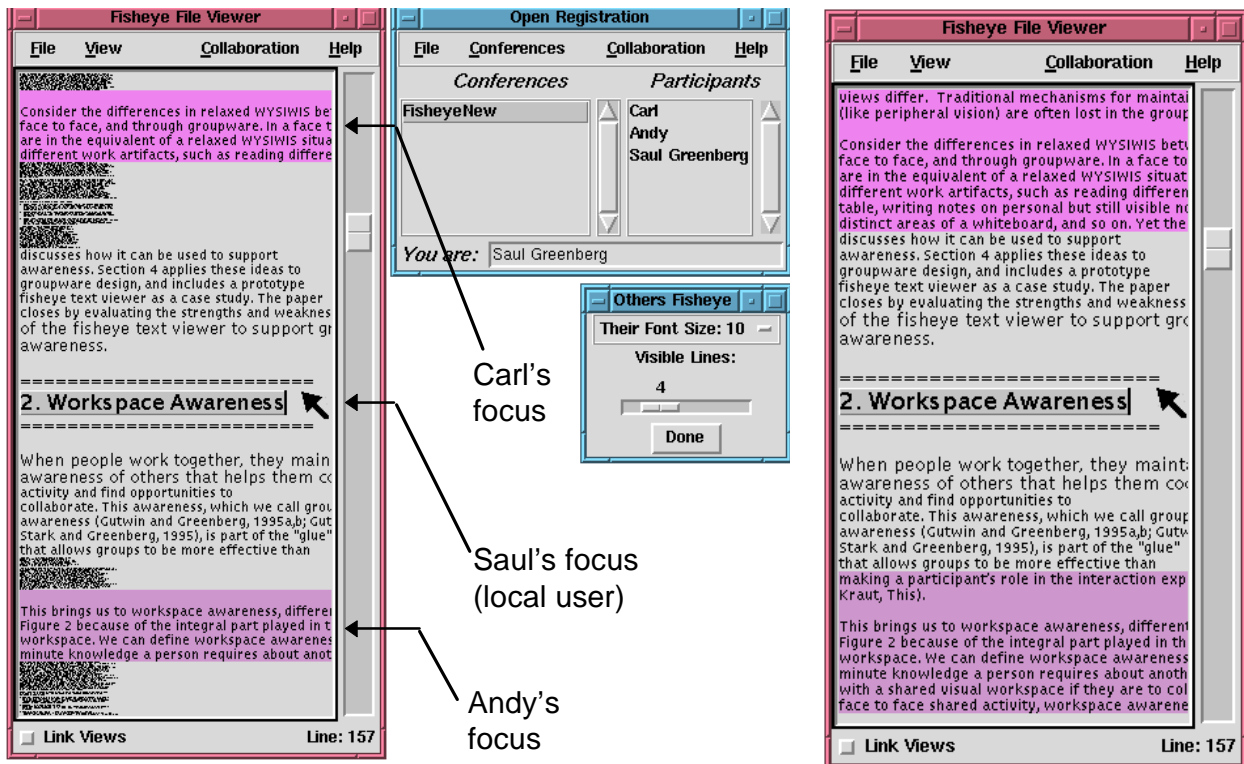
Fisheye File Viewer

File View Collaboration Help

Consider the differences in relaxed WYSIWIS bet face to face, and through groupware. In a face t are in the equivalent of a relaxed WYSIWIS situa different work artifacts, such as reading differe

discusses how it can be used to support awareness. Section 4 applies these ideas to groupware design, and includes a prototype fisheye text viewer as a case study. The paper closes by evaluating the strengths and weaknes of the fisheye text viewer to support gr awareness.

========================
2. Workspace Awareness
========================

When people work together, they main awareness of others that helps them co activity and find opportunities to collaborate. This awareness, which we call grou awareness (Gutwin and Greenberg, 1995a,b; Gutw Stark and Greenberg, 1995), is part of the "glue" that allows groups to be more effective than

This brings us to workspace awareness, differe Figure 2 because of the integral part played in t workspace. We can define workspace awarenes minute knowledge a person requires about anot

Link Views Line: 157

Open Registration

File Conferences Collaboration Help

Conferences Participants

FisheyeNew

Carl
Andy
Saul Greenberg

You are: Saul Greenberg

Others Fisheye

Their Font Size: 10

Visible Lines:

4

Done

Carl's focus

Saul's focus (local user)

Andy's focus

Fisheye File Viewer

File View Collaboration Help

views differ. Traditional mechanisms for maintai (like peripheral vision) are often lost in the group

Consider the differences in relaxed WYSIWIS betw face to face, and through groupware. In a face to are in the equivalent of a relaxed WYSIWIS situat different work artifacts, such as reading differen table, writing notes on personal but still visible no distinct areas of a whiteboard, and so on. Yet the discusses how it can be used to support awareness. Section 4 applies these ideas to groupware design, and includes a prototype fisheye text viewer as a case study. The paper closes by evaluating the strengths and weakness of the fisheye text viewer to support gro awareness.

========================
2. Workspace Awareness
========================

When people work together, they maint awareness of others that helps them coo activity and find opportunities to collaborate. This awareness, which we call group awareness (Gutwin and Greenberg, 1995a,b; Gutw Stark and Greenberg, 1995), is part of the "glue" that allows groups to be more effective than making a participant's role in the interaction exp Kraut, This).

This brings us to workspace awareness, different Figure 2 because of the integral part played in th workspace. We can define workspace awareness minute knowledge a person requires about anoth with a shared visual workspace if they are to col face to face shared activity, workspace awarene

Link Views Line: 157